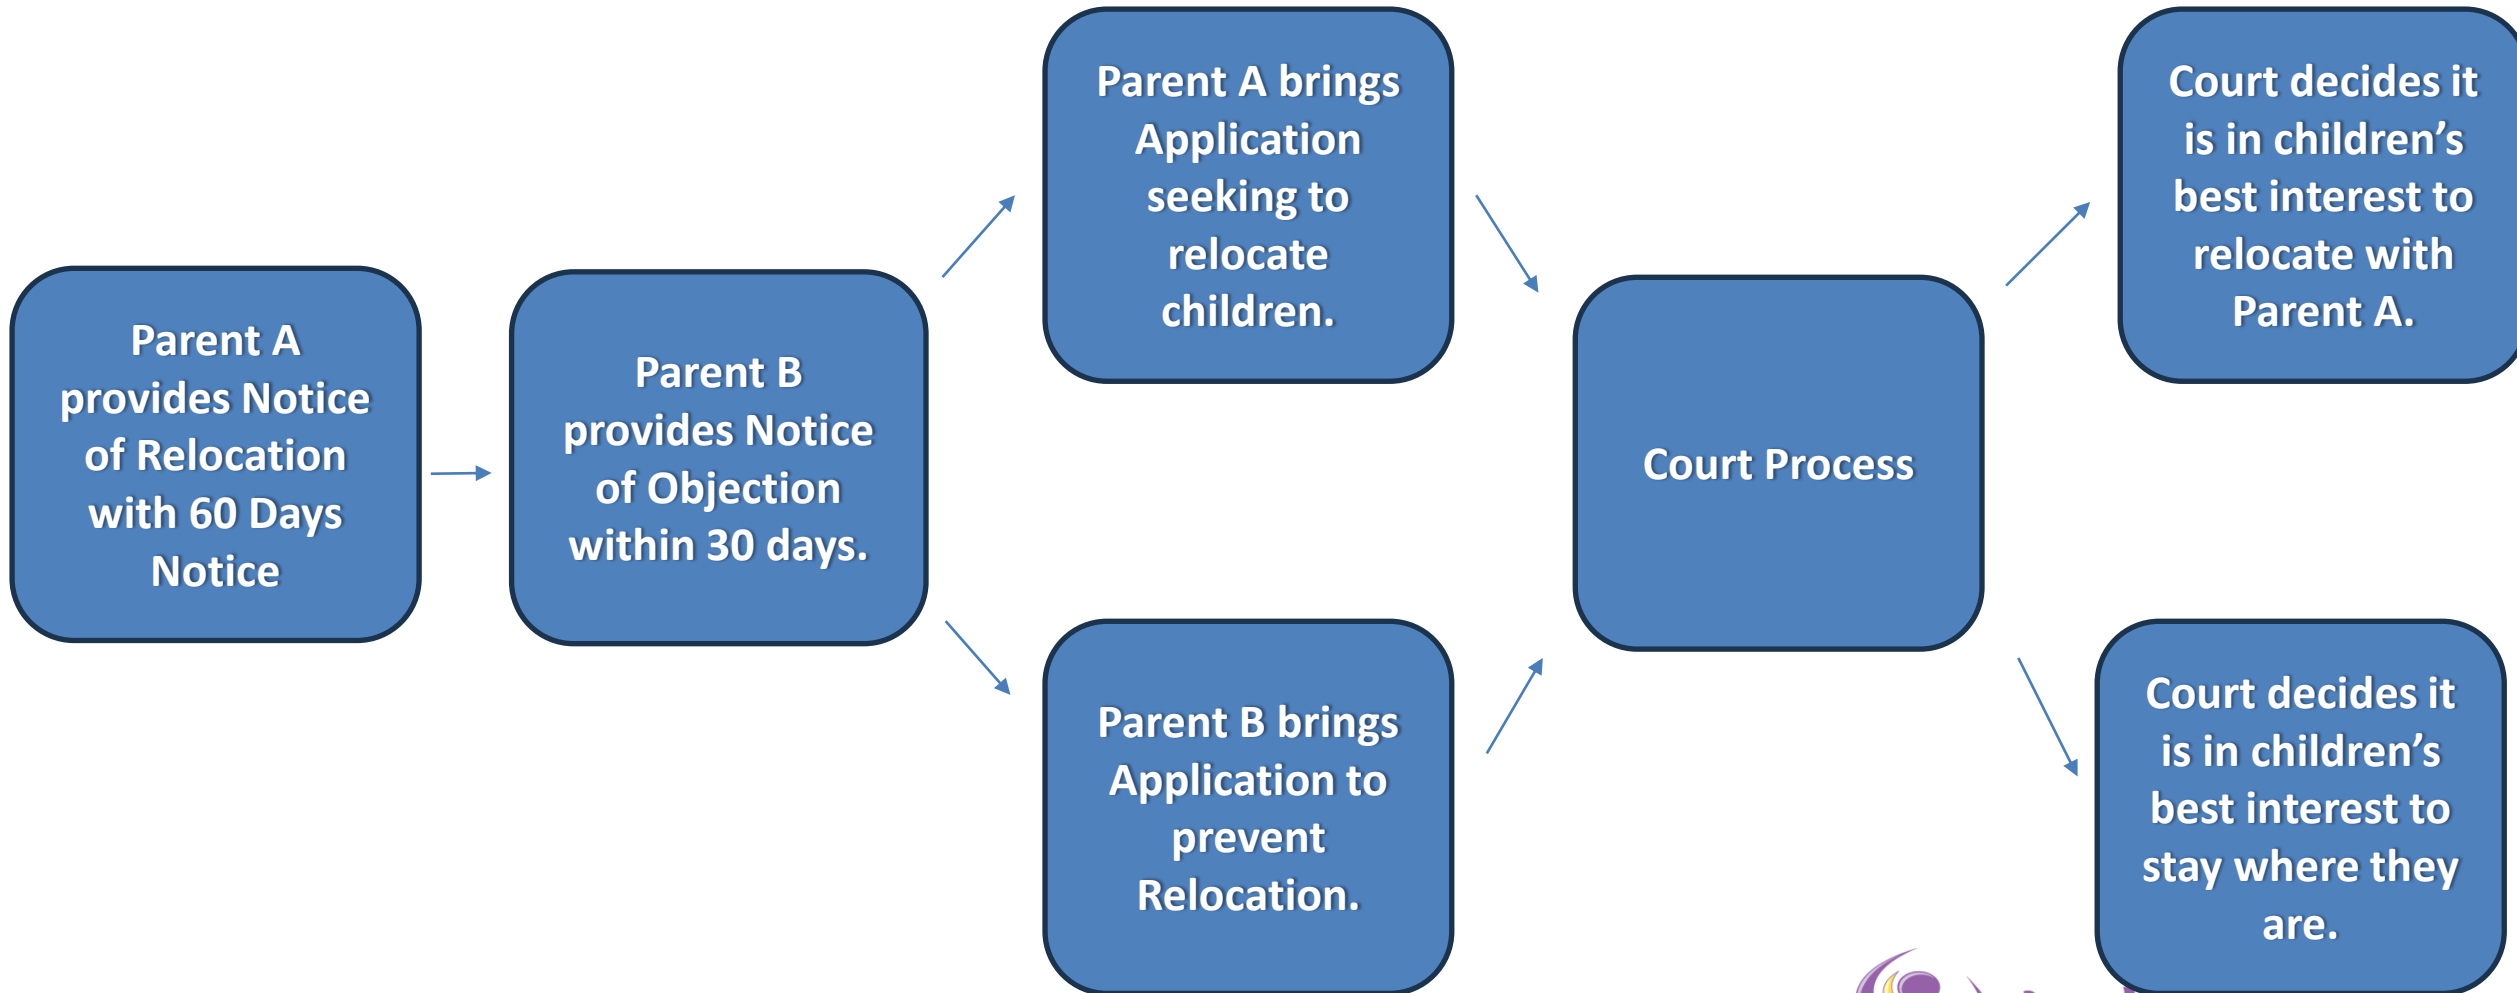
Parent A provides Notice of Relocation with 60 Days Notice

Parent B provides Notice of Objection within 30 days.

Parent A brings Application seeking to relocate children.

Parent B brings Application to prevent Relocation.

Court Process

Court decides it is in children's best interest to relocate with Parent A.

Court decides it is in children's best interest to stay where they are.